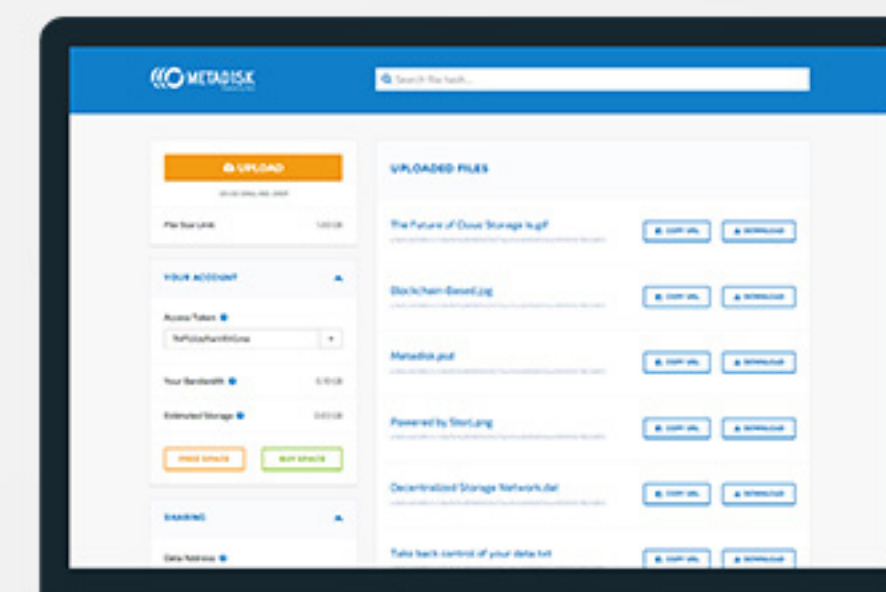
METADISK

Search file hash...

UPLOAD

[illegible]

File Size Limit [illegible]

YOUR ACCOUNT

Access Token

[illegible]

Your Bandwidth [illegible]

Estimated Storage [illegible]

FREE SPACE

BUY SPACE

SHARING

Data Address

UPLOADED FILES

The Future of Cloud Storage is.gif

COPY URL

DOWNLOAD

Blockchain-Based.jpg

COPY URL

DOWNLOAD

Metadisk.psd

COPY URL

DOWNLOAD

Powered by Storj.png

COPY URL

DOWNLOAD

Decentralized Storage Network.dat

COPY URL

DOWNLOAD

Take back control of your data.txt

COPY URL

DOWNLOAD